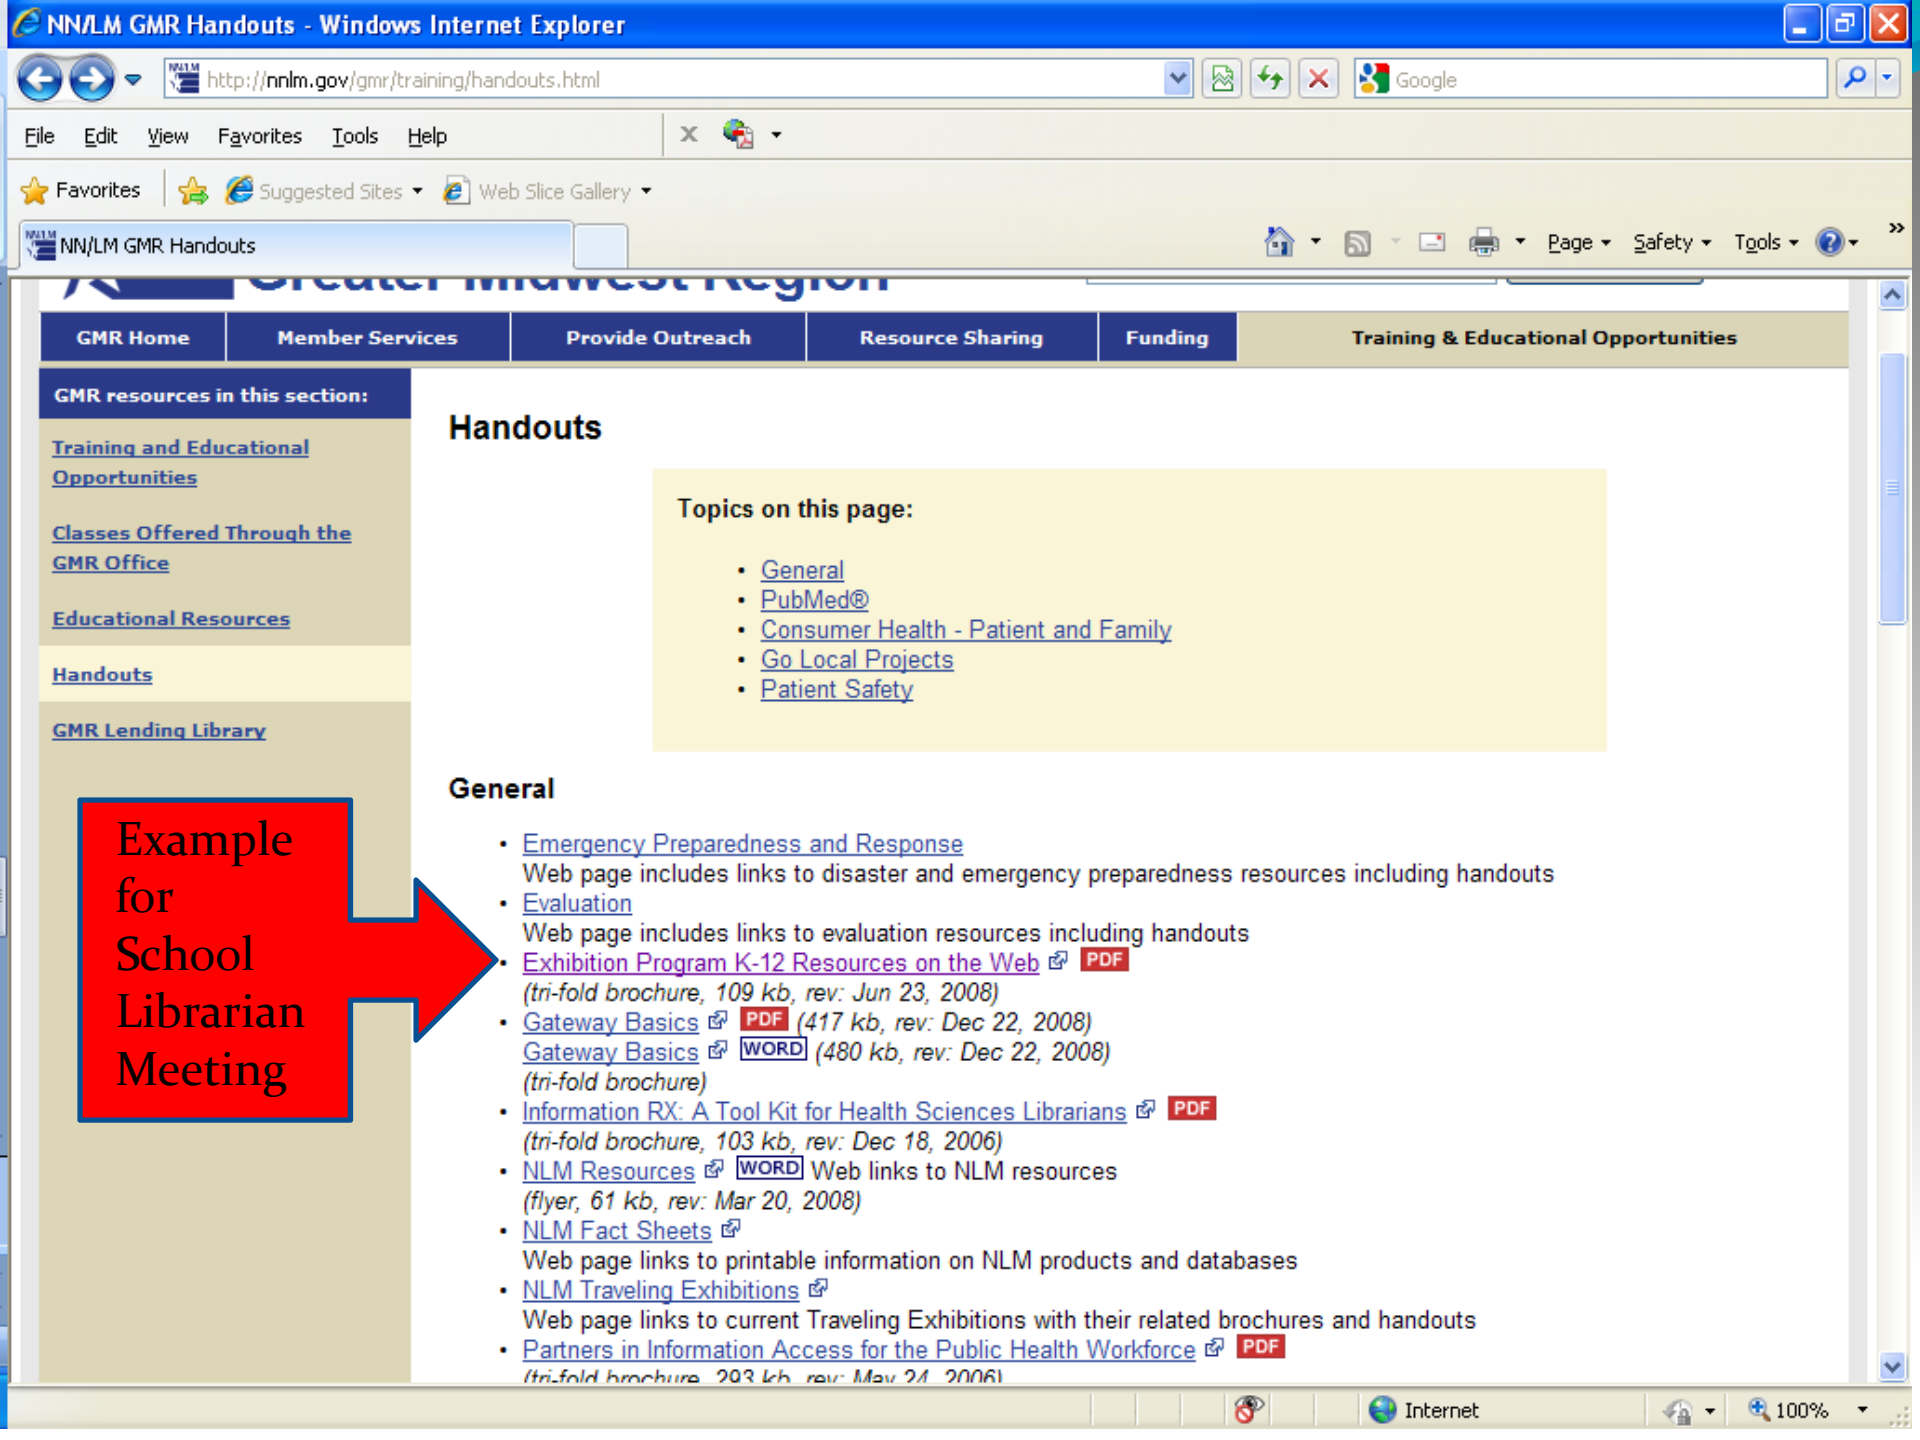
NN/LM GMR Handouts - Windows Internet Explorer

http://nnlm.gov/gmr/training/handouts.html

Google

File Edit View Favorites Tools Help

Favorites Suggested Sites Web Slice Gallery

NN/LM GMR Handouts

Page Safety Tools

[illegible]

GMR Home | Member Services | Provide Outreach | Resource Sharing | Funding | Training & Educational Opportunities

GMR resources in this section:

Training and Educational Opportunities

Classes Offered Through the GMR Office

Educational Resources

Handouts

GMR Lending Library

Example for School Librarian Meeting

Handouts

Topics on this page:

- General
- PubMed®
- Consumer Health - Patient and Family
- Go Local Projects
- Patient Safety

General

- Emergency Preparedness and Response
Web page includes links to disaster and emergency preparedness resources including handouts
- Evaluation
Web page includes links to evaluation resources including handouts
- Exhibition Program K-12 Resources on the Web PDF
(tri-fold brochure, 109 kb, rev: Jun 23, 2008)
- Gateway Basics PDF (417 kb, rev: Dec 22, 2008)
Gateway Basics WORD (480 kb, rev: Dec 22, 2008)
(tri-fold brochure)
- Information RX: A Tool Kit for Health Sciences Librarians PDF
(tri-fold brochure, 103 kb, rev: Dec 18, 2006)
- NLM Resources WORD Web links to NLM resources
(flyer, 61 kb, rev: Mar 20, 2008)
- NLM Fact Sheets
Web page links to printable information on NLM products and databases
- NLM Traveling Exhibitions
Web page links to current Traveling Exhibitions with their related brochures and handouts
- Partners in Information Access for the Public Health Workforce PDF
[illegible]

Internet 100%